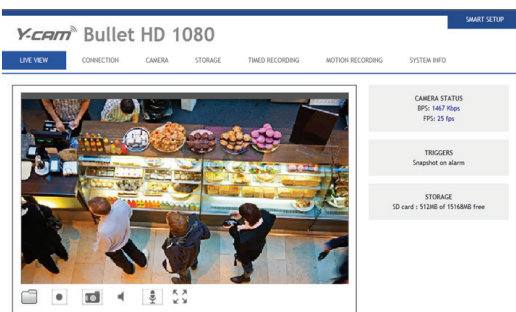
SMART SETUP

Y-cam Bullet HD 1080

LIVE VIEW CONNECTION CAMERA STORAGE TIMED RECORDING MOTION RECORDING SYSTEM INFO

CAMERA STATUS
BPS: 1467 Kbps
FPS: 25 fps

TRIGGERS
Snapshot on alarm

STORAGE
SD card : 512MB of 15168MB free